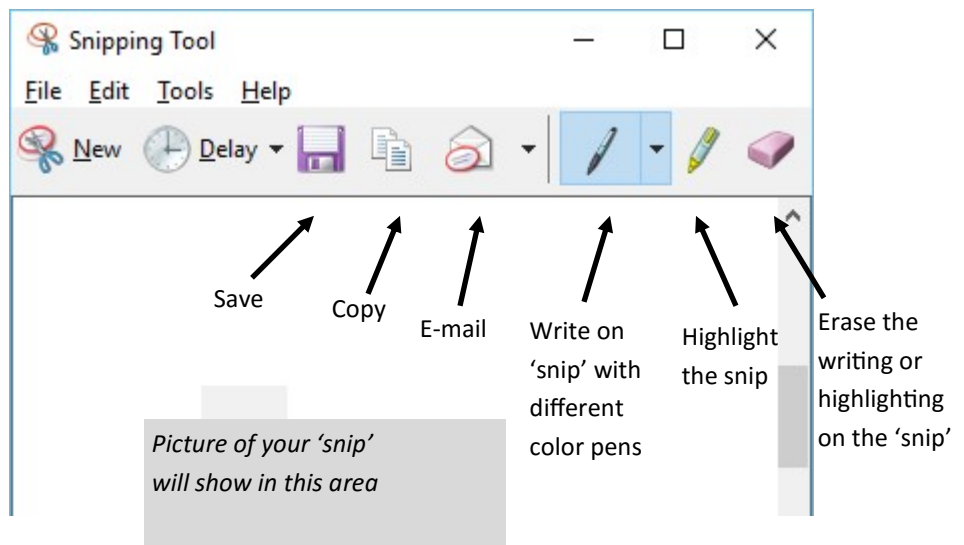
Snipping Tool

File Edit Tools Help

New Delay

Save

Copy

E-mail

Write on 'snip' with different color pens

Highlight the snip

Erase the writing or highlighting on the 'snip'

*Picture of your 'snip' will show in this area*